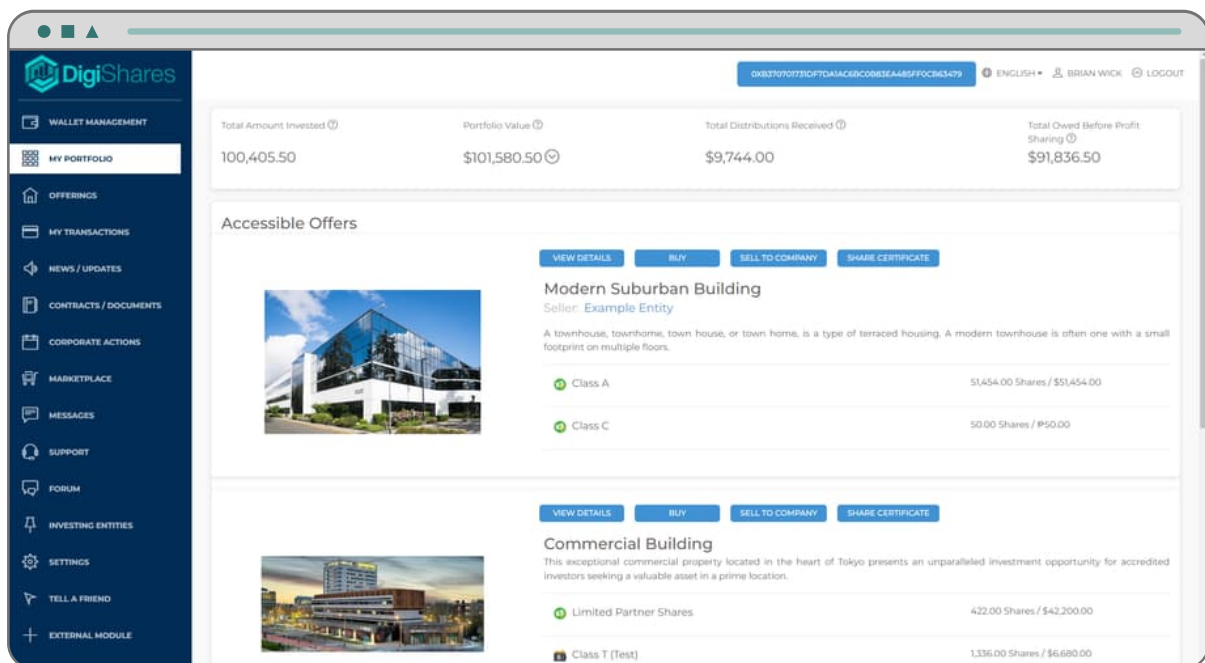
DigiShares

WALLET MANAGEMENT
MY PORTFOLIO
OFFERINGS
MY TRANSACTIONS
NEWS / UPDATES
CONTRACTS / DOCUMENTS
CORPORATE ACTIONS
MARKETPLACE
MESSAGES
SUPPORT
FORUM
INVESTING ENTITIES
SETTINGS
TELL A FRIEND
EXTERNAL MODULE

0XB370701731DF7DA1AC6BC0B83EA485FF0C863479
ENGLISH
BRIAN WICK
LOGOUT

Total Amount Invested
100,405.50

Portfolio Value
$101,580.50

Total Distributions Received
$9,744.00

Total Owed Before Profit Sharing
$91,836.50

Accessible Offers

VIEW DETAILS
BUY
SELL TO COMPANY
SHARE CERTIFICATE

Modern Suburban Building
Seller: Example Entity
A townhouse, townhome, town house, or town home, is a type of terraced housing. A modern townhouse is often one with a small footprint on multiple floors.

Class A
51,454.00 Shares / $51,454.00

Class C
50.00 Shares / ₱50.00

VIEW DETAILS
BUY
SELL TO COMPANY
SHARE CERTIFICATE

Commercial Building
This exceptional commercial property located in the heart of Tokyo presents an unparalleled investment opportunity for accredited investors seeking a valuable asset in a prime location.

Limited Partner Shares
422.00 Shares / $42,200.00

Class T (Test)
1,336.00 Shares / $6,680.00